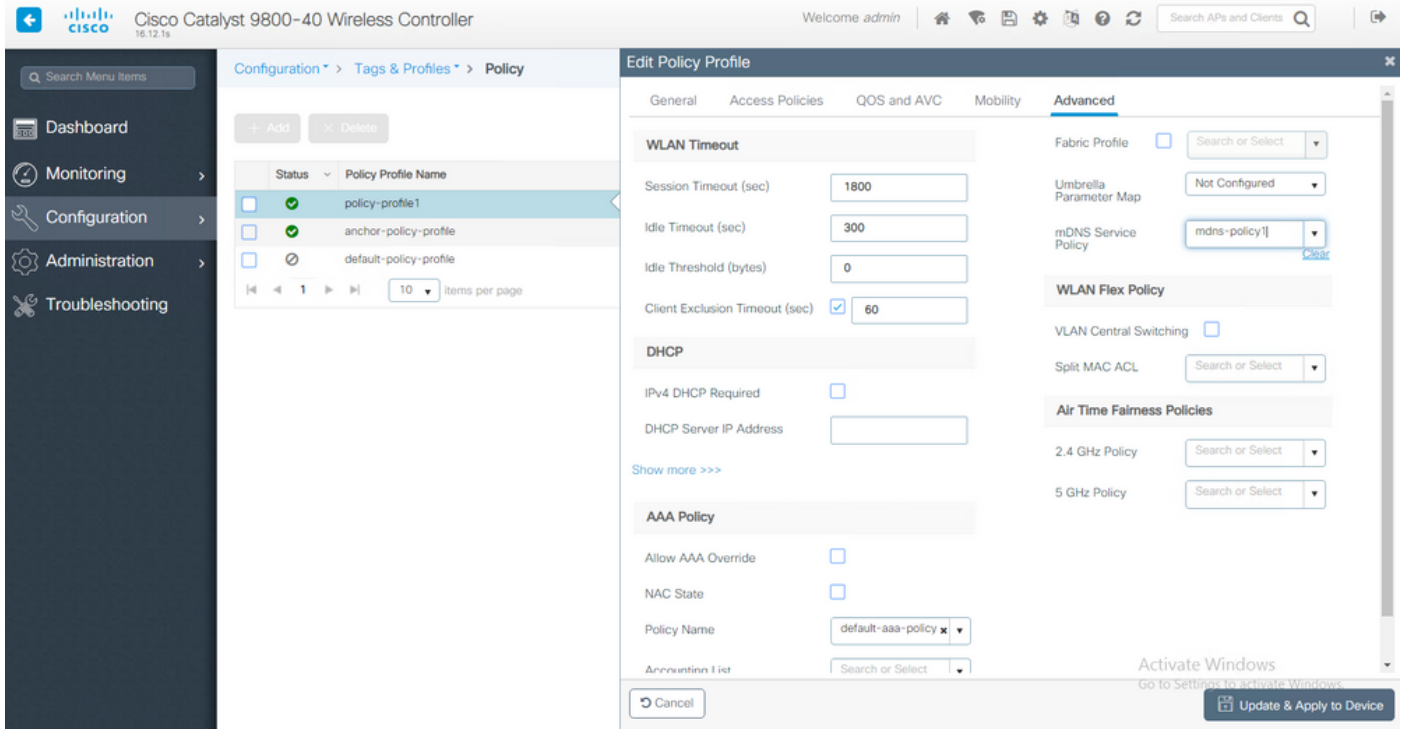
cisco Cisco Catalyst 9800-40 Wireless Controller 16.12.1s

Welcome admin

Search APs and Clients

Search Menu Items

Dashboard

Monitoring

Configuration

Administration

Troubleshooting

Configuration > Tags & Profiles > Policy

+ Add × Delete

| | Status | Policy Profile Name |
|---|---|---|
| | | policy-profile1 |
| | | anchor-policy-profile |
| | | default-policy-profile |

1 10 items per page

Edit Policy Profile

General Access Policies QOS and AVC Mobility Advanced

WLAN Timeout

Session Timeout (sec) 1800

Idle Timeout (sec) 300

Idle Threshold (bytes) 0

Client Exclusion Timeout (sec) 60

DHCP

IPv4 DHCP Required

DHCP Server IP Address

Show more >>>

AAA Policy

Allow AAA Override

NAC State

Policy Name default-aaa-policy

Accounting List Search or Select

Fabric Profile Search or Select

Umbrella Parameter Map Not Configured

mDNS Service Policy mdns-policy1

Clear

WLAN Flex Policy

VLAN Central Switching

Split MAC ACL Search or Select

Air Time Fairness Policies

2.4 GHz Policy Search or Select

5 GHz Policy Search or Select

Activate Windows
Go to Settings to activate Windows.

Cancel

Update & Apply to Device